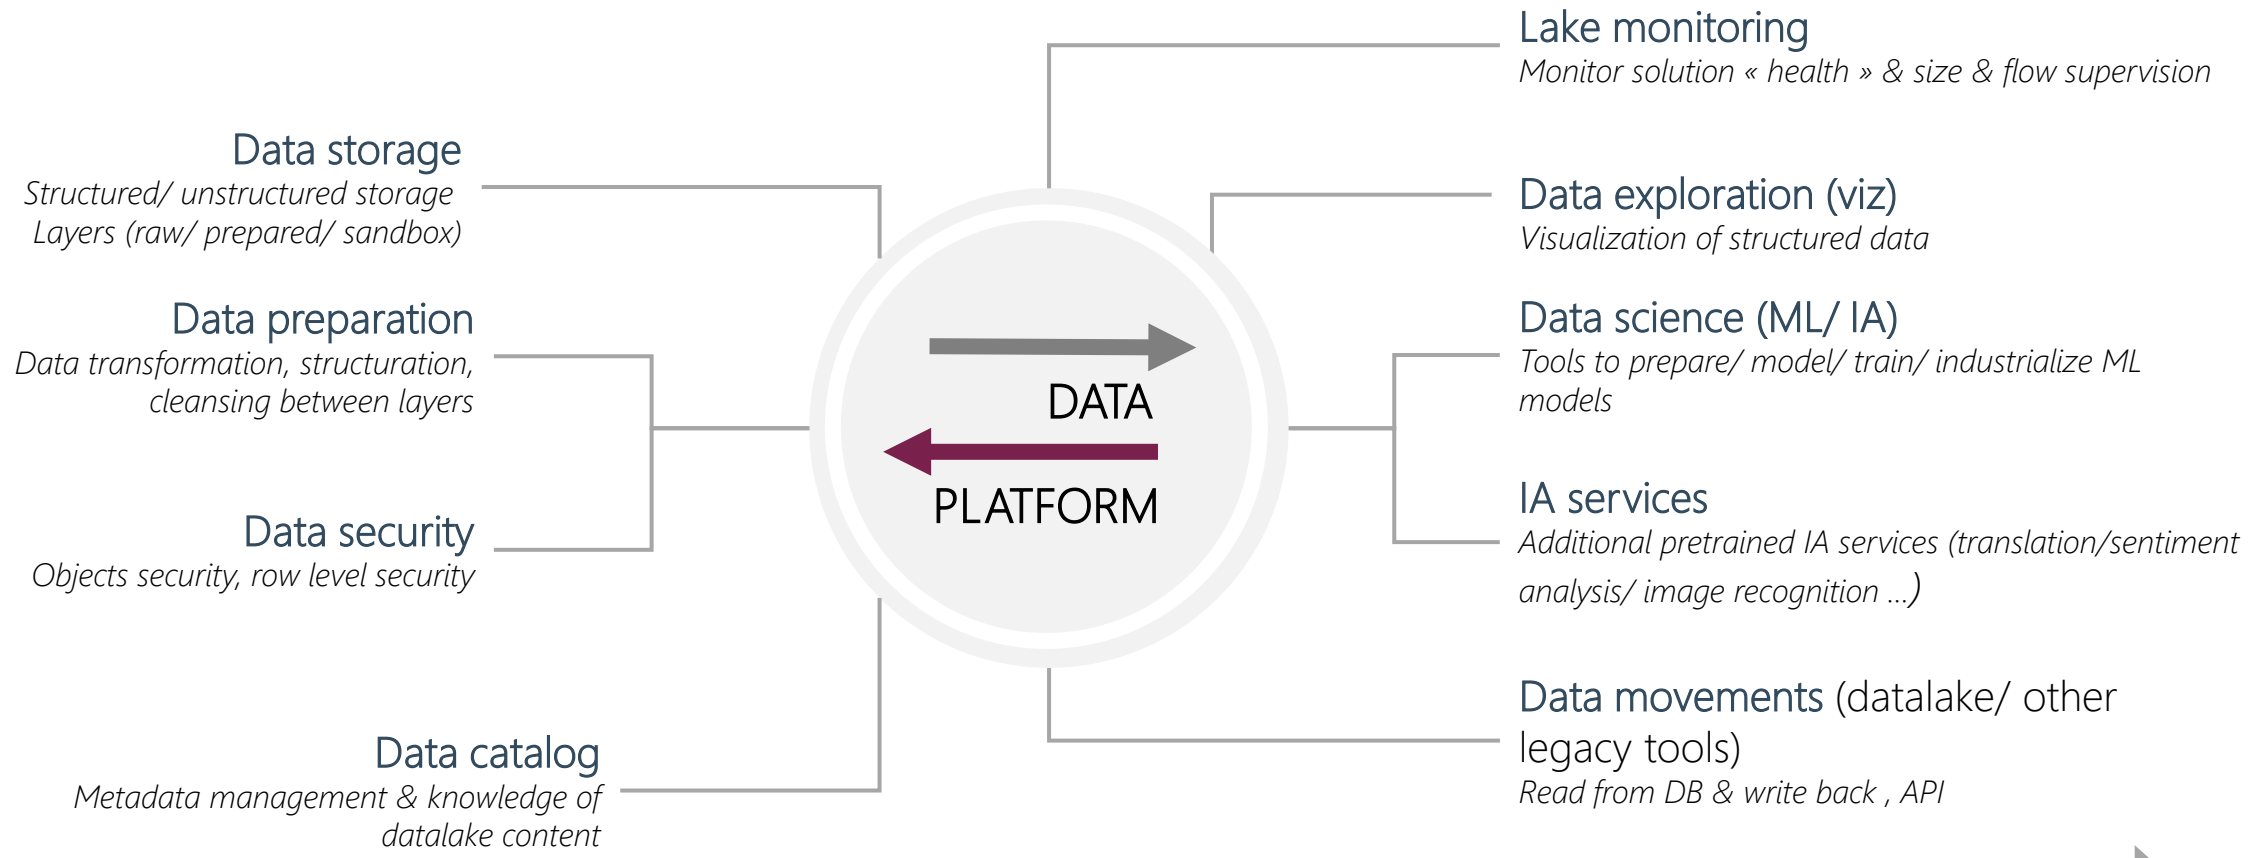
Lake monitoring
Monitor solution « health » & size & flow supervision

Data storage
Structured/ unstructured storage
Layers (raw/ prepared/ sandbox)

Data exploration (viz)
Visualization of structured data

Data preparation
Data transformation, structuration, cleansing between layers

Data science (ML/ IA)
Tools to prepare/ model/ train/ industrialize ML models

DATA
PLATFORM

IA services
Additional pretrained IA services (translation/sentiment analysis/ image recognition …)

Data security
Objects security, row level security

Data movements (datalake/ other legacy tools)
Read from DB & write back , API

Data catalog
Metadata management & knowledge of datalake content